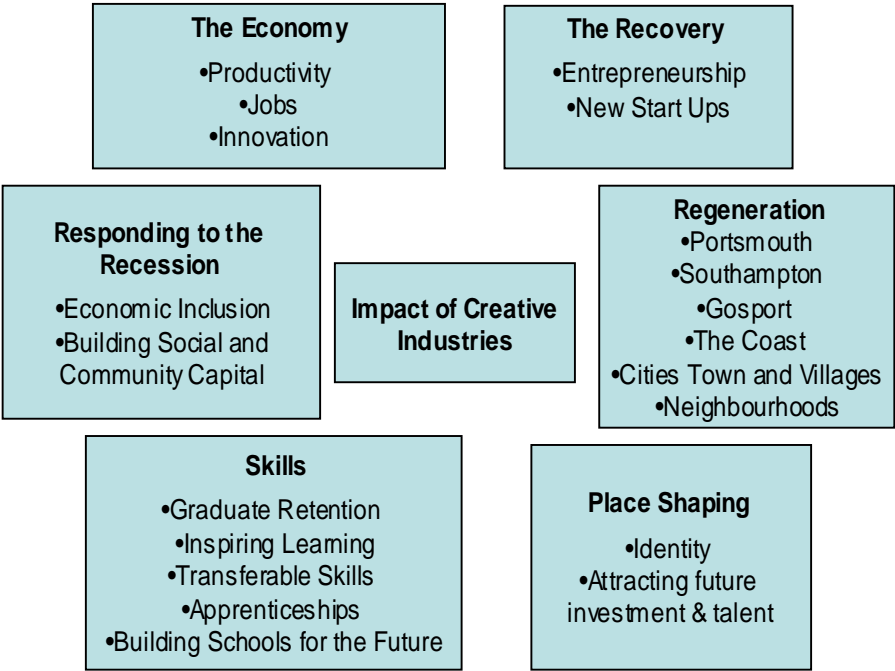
The Economy
•Productivity
•Jobs
•Innovation

The Recovery
•Entrepreneurship
•New Start Ups

Responding to the Recession
•Economic Inclusion
•Building Social and Community Capital

Impact of Creative Industries

Regeneration
•Portsmouth
•Southampton
•Gosport
•The Coast
•Cities Town and Villages
•Neighbourhoods

Skills
•Graduate Retention
•Inspiring Learning
•Transferable Skills
•Apprenticeships
•Building Schools for the Future

Place Shaping
•Identity
•Attracting future investment & talent